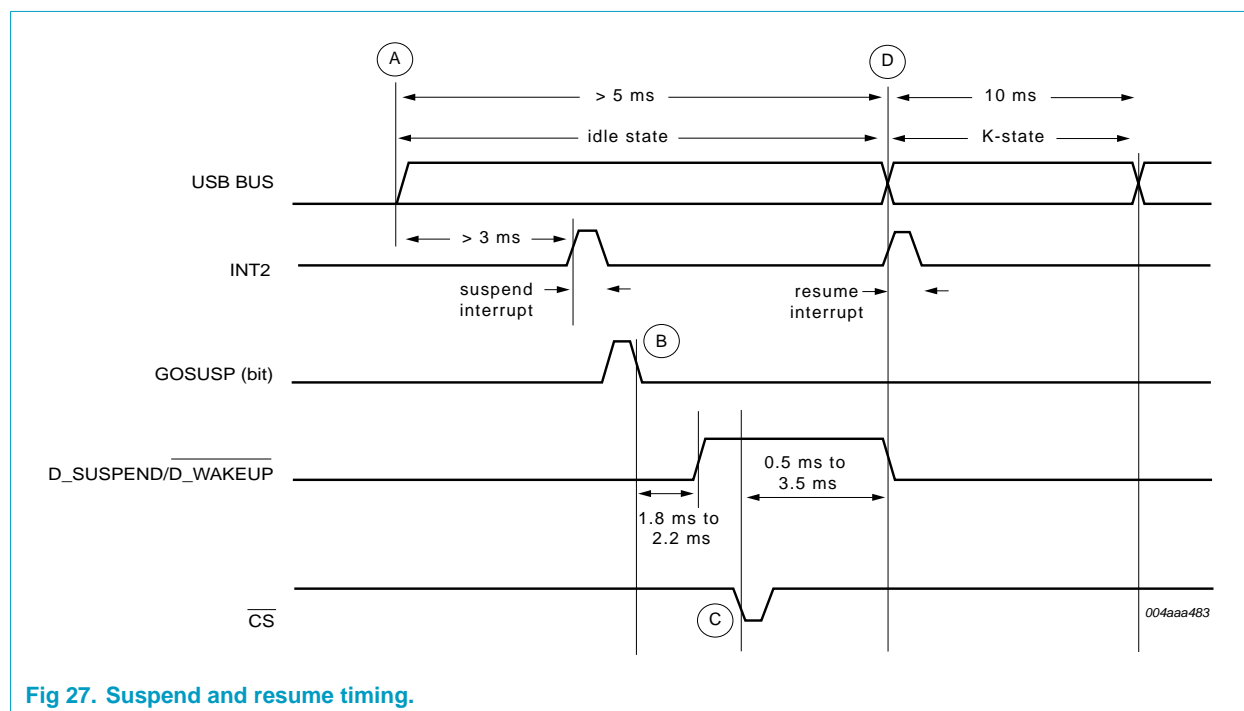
A

D

> 5 ms

10 ms

idle state

K-state

USB BUS

> 3 ms

INT2

suspend interrupt

resume interrupt

B

GOSUSP (bit)

D_SUSPEND/$\overline{\text{D\_WAKEUP}}$

0.5 ms to 3.5 ms

1.8 ms to 2.2 ms

$\overline{\text{CS}}$

C

004aaa483

Fig 27. Suspend and resume timing.